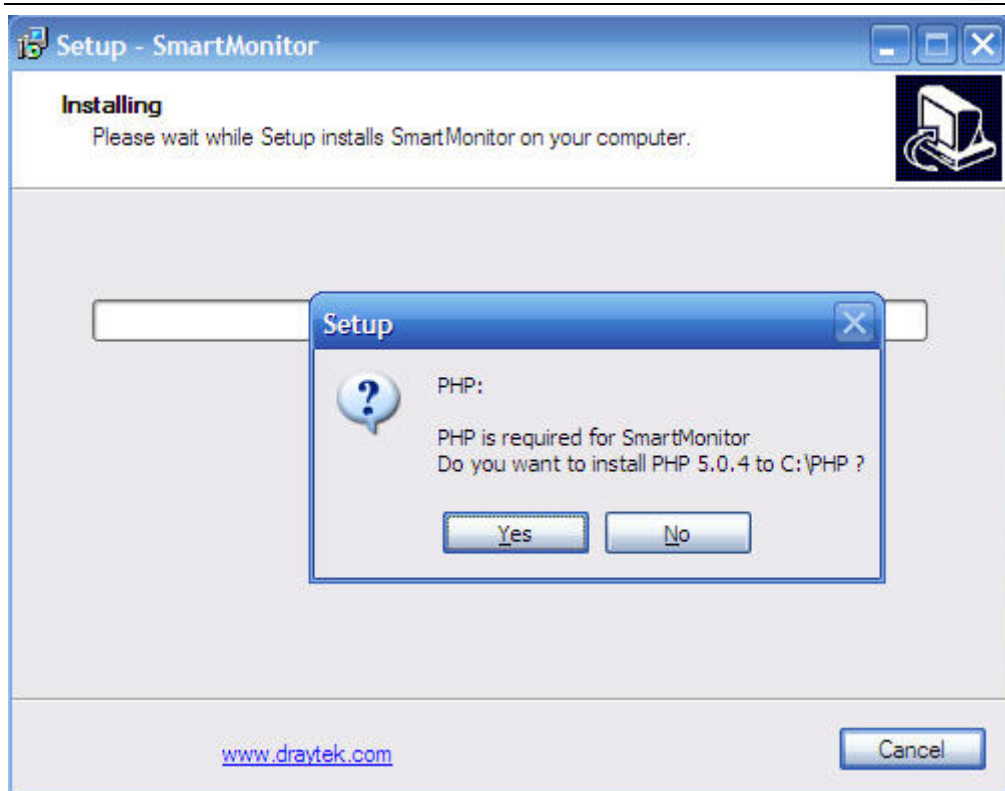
Setup - SmartMonitor

Installing
Please wait while Setup installs SmartMonitor on your computer.

Setup

PHP:

PHP is required for SmartMonitor
Do you want to install PHP 5.0.4 to C:\PHP ?

Yes No

www.draytek.com

Cancel